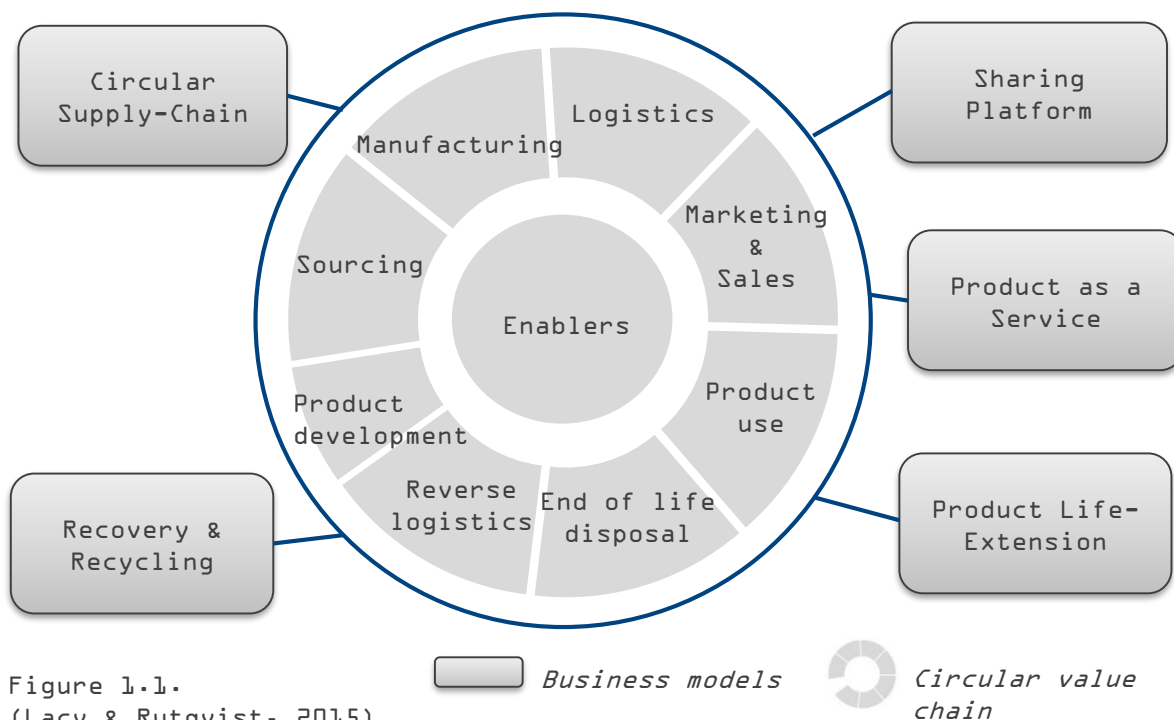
Circular Supply-Chain

Sharing Platform

Manufacturing

Logistics

Marketing & Sales

Sourcing

Enablers

Product as a Service

Product development

Product use

Reverse logistics

End of life disposal

Recovery & Recycling

Product Life-Extension

Figure 1.1.
(Lacy & Rutqvist, 2015)

Business models

Circular value chain